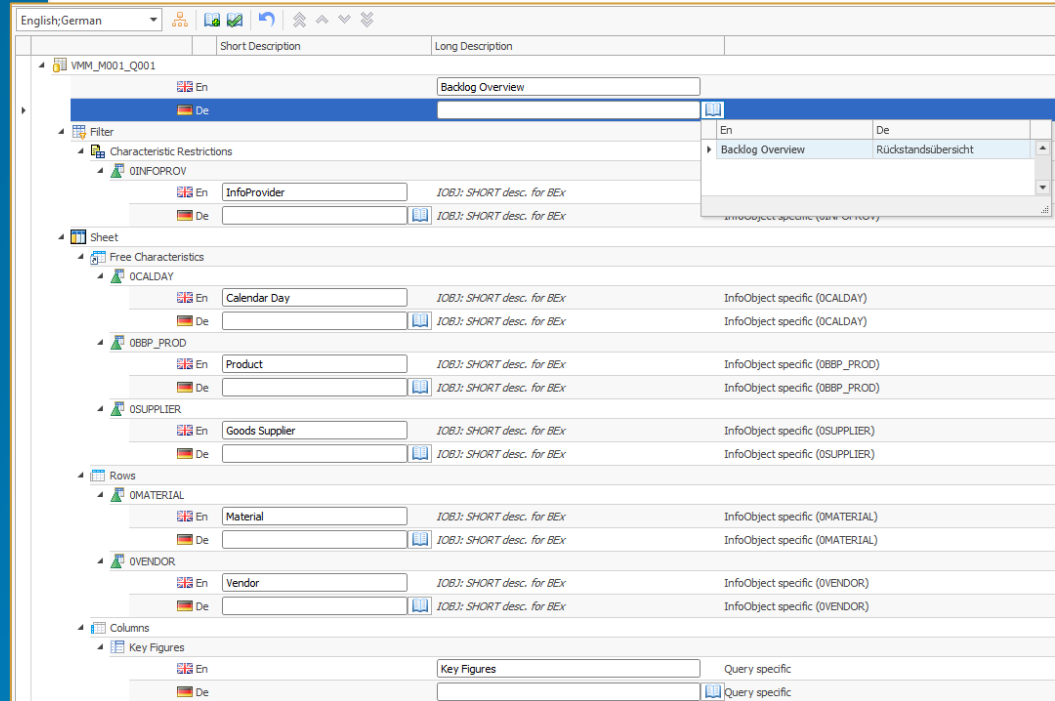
English;German

| | Short Description | Long Description | |
|---|---|---|---|
| VMM_M001_Q001 | | | |
| En | | Backlog Overview | |
| De | | | |
| Filter | | | |
| Characteristic Restrictions | | | |
| 0INFOPROV | | | |
| En | InfoProvider | IOBJ: SHORT desc. for BEx | |
| De | | IOBJ: SHORT desc. for BEx | InfoObject specific (0INFOPROV) |
| Sheet | | | |
| Free Characteristics | | | |
| 0CALDAY | | | |
| En | Calendar Day | IOBJ: SHORT desc. for BEx | InfoObject specific (0CALDAY) |
| De | | IOBJ: SHORT desc. for BEx | InfoObject specific (0CALDAY) |
| 0BBP_PROD | | | |
| En | Product | IOBJ: SHORT desc. for BEx | InfoObject specific (0BBP_PROD) |
| De | | IOBJ: SHORT desc. for BEx | InfoObject specific (0BBP_PROD) |
| 0SUPPLIER | | | |
| En | Goods Supplier | IOBJ: SHORT desc. for BEx | InfoObject specific (0SUPPLIER) |
| De | | IOBJ: SHORT desc. for BEx | InfoObject specific (0SUPPLIER) |
| Rows | | | |
| 0MATERIAL | | | |
| En | Material | IOBJ: SHORT desc. for BEx | InfoObject specific (0MATERIAL) |
| De | | IOBJ: SHORT desc. for BEx | InfoObject specific (0MATERIAL) |
| 0VENDOR | | | |
| En | Vendor | IOBJ: SHORT desc. for BEx | InfoObject specific (0VENDOR) |
| De | | IOBJ: SHORT desc. for BEx | InfoObject specific (0VENDOR) |
| Columns | | | |
| Key Figures | | | |
| En | | Key Figures | Query specific |
| De | | | Query specific |

| En | De |
|---|---|
| Backlog Overview | Rückstandsübersicht |